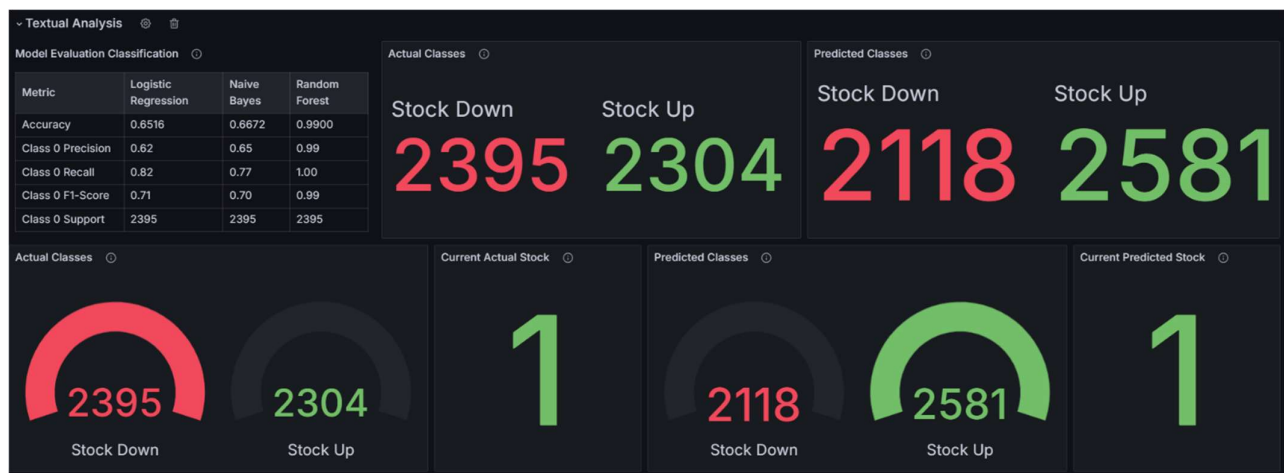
Textual Analysis

Model Evaluation Classification

| Metric | Logistic Regression | Naive Bayes | Random Forest |
|---|---|---|---|
| Accuracy | 0.6516 | 0.6672 | 0.9900 |
| Class 0 Precision | 0.62 | 0.65 | 0.99 |
| Class 0 Recall | 0.82 | 0.77 | 1.00 |
| Class 0 F1-Score | 0.71 | 0.70 | 0.99 |
| Class 0 Support | 2395 | 2395 | 2395 |

Actual Classes

Stock Down
2395

Stock Up
2304

Predicted Classes

Stock Down
2118

Stock Up
2581

Actual Classes

2395
Stock Down

2304
Stock Up

Current Actual Stock

1

Predicted Classes

2118
Stock Down

2581
Stock Up

Current Predicted Stock

1